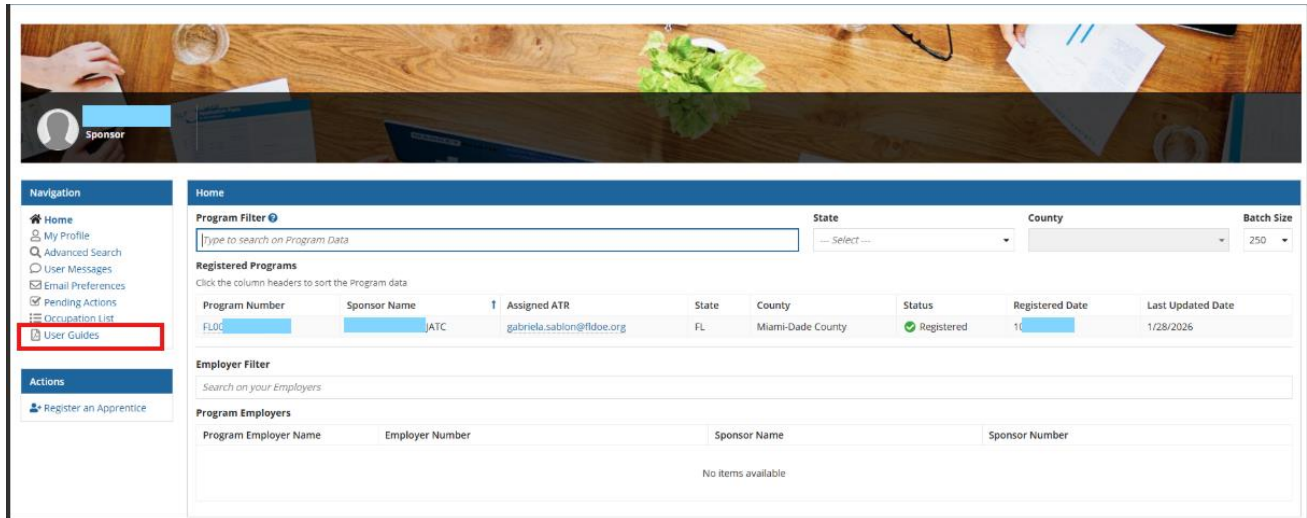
Sponsor

Navigation

Home
My Profile
Advanced Search
User Messages
Email Preferences
Pending Actions
Occupation List
User Guides

Actions

Register an Apprentice

Home

Program Filter

Type to search on Program Data

State

--- Select ---

County

Batch Size

250

Registered Programs

Click the column headers to sort the Program data

| Program Number | Sponsor Name | Assigned ATR | State | County | Status | Registered Date | Last Updated Date |
|---|---|---|---|---|---|---|---|
| FL00 | JATC | gabriela.sablon@fldoe.org | FL | Miami-Dade County | Registered | 1 | 1/28/2026 |

Employer Filter

Search on your Employers

Program Employers

| Program Employer Name | Employer Number | Sponsor Name | Sponsor Number |
|---|---|---|---|
| No items available | | | |